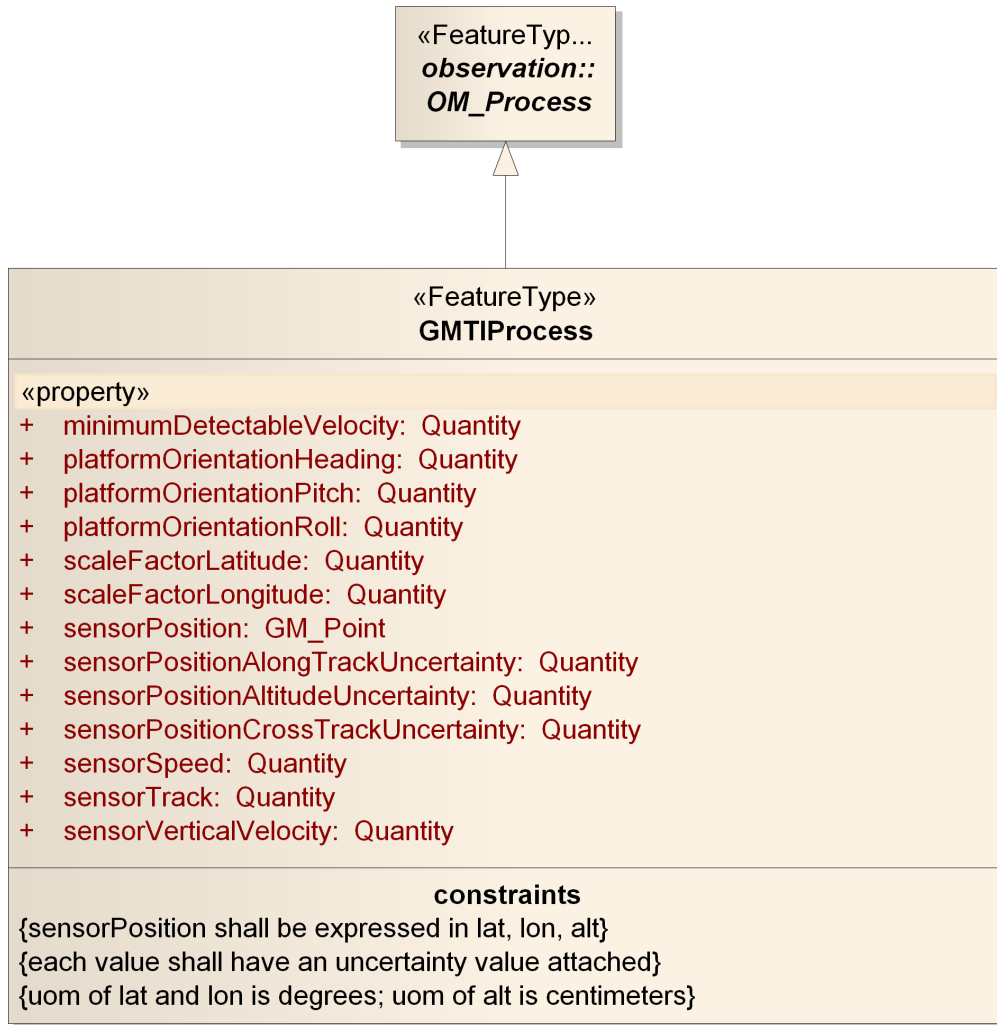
«FeatureTyp...
observation::
OM_Process

«FeatureType»
GMTIProcess

«property»
+ minimumDetectableVelocity: Quantity
+ platformOrientationHeading: Quantity
+ platformOrientationPitch: Quantity
+ platformOrientationRoll: Quantity
+ scaleFactorLatitude: Quantity
+ scaleFactorLongitude: Quantity
+ sensorPosition: GM_Point
+ sensorPositionAlongTrackUncertainty: Quantity
+ sensorPositionAltitudeUncertainty: Quantity
+ sensorPositionCrossTrackUncertainty: Quantity
+ sensorSpeed: Quantity
+ sensorTrack: Quantity
+ sensorVerticalVelocity: Quantity

constraints
{sensorPosition shall be expressed in lat, lon, alt}
{each value shall have an uncertainty value attached}
{uom of lat and lon is degrees; uom of alt is centimeters}